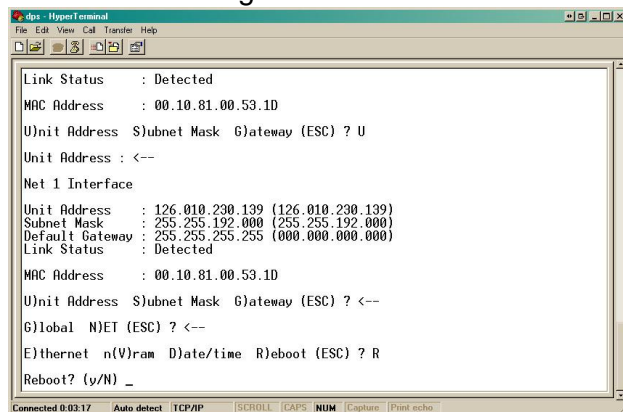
dps - HyperTerminal
File Edit View Call Transfer Help

Link Status : Detected

MAC Address : 00.10.81.00.53.1D

U)nit Address S)ubnet Mask G)ateway (ESC) ? U

Unit Address : <--

Net 1 Interface

Unit Address : 126.010.230.139 (126.010.230.139)
Subnet Mask : 255.255.192.000 (255.255.192.000)
Default Gateway : 255.255.255.255 (000.000.000.000)
Link Status : Detected

MAC Address : 00.10.81.00.53.1D

U)nit Address S)ubnet Mask G)ateway (ESC) ? <--

G)lobal N)ET (ESC) ? <--

E)thernet n(V)ram D)ate/time R)eboot (ESC) ? R

Reboot? (y/N) _

Connected 0:03:17 Auto detect TCP/IP SCROLL CAPS NUM Capture Print echo